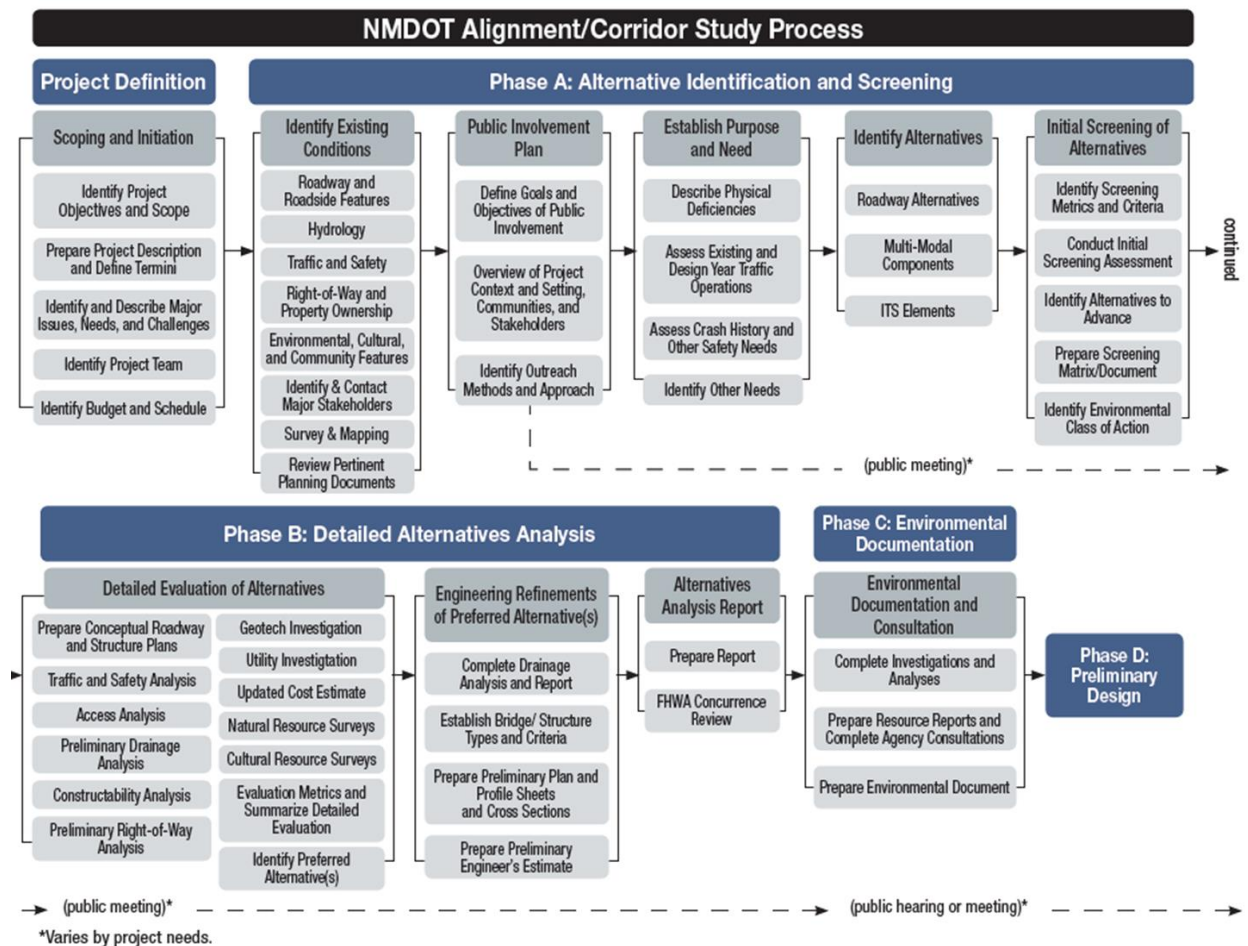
NMDOT Alignment/Corridor Study Process

Project Definition

Scoping and Initiation

Identify Project Objectives and Scope

Prepare Project Description and Define Termini

Identify and Describe Major Issues, Needs, and Challenges

Identify Project Team

Identify Budget and Schedule

Phase A: Alternative Identification and Screening

Identify Existing Conditions

Roadway and Roadside Features

Hydrology

Traffic and Safety

Right-of-Way and Property Ownership

Environmental, Cultural, and Community Features

Identify & Contact Major Stakeholders

Survey & Mapping

Review Pertinent Planning Documents

Public Involvement Plan

Define Goals and Objectives of Public Involvement

Overview of Project Context and Setting, Communities, and Stakeholders

Identify Outreach Methods and Approach

Establish Purpose and Need

Describe Physical Deficiencies

Assess Existing and Design Year Traffic Operations

Assess Crash History and Other Safety Needs

Identify Other Needs

Identify Alternatives

Roadway Alternatives

Multi-Modal Components

ITS Elements

Initial Screening of Alternatives

Identify Screening Metrics and Criteria

Conduct Initial Screening Assessment

Identify Alternatives to Advance

Prepare Screening Matrix/Document

Identify Environmental Class of Action

continued

(public meeting)*

Phase B: Detailed Alternatives Analysis

Detailed Evaluation of Alternatives

Prepare Conceptual Roadway and Structure Plans

Traffic and Safety Analysis

Access Analysis

Preliminary Drainage Analysis

Constructability Analysis

Preliminary Right-of-Way Analysis

Geotech Investigation

Utility Investigation

Updated Cost Estimate

Natural Resource Surveys

Cultural Resource Surveys

Evaluation Metrics and Summarize Detailed Evaluation

Identify Preferred Alternative(s)

Engineering Refinements of Preferred Alternative(s)

Complete Drainage Analysis and Report

Establish Bridge/ Structure Types and Criteria

Prepare Preliminary Plan and Profile Sheets and Cross Sections

Prepare Preliminary Engineer's Estimate

Alternatives Analysis Report

Prepare Report

FHWA Concurrence Review

Phase C: Environmental Documentation

Environmental Documentation and Consultation

Complete Investigations and Analyses

Prepare Resource Reports and Complete Agency Consultations

Prepare Environmental Document

Phase D: Preliminary Design

(public meeting)*

(public hearing or meeting)*

*Varies by project needs.